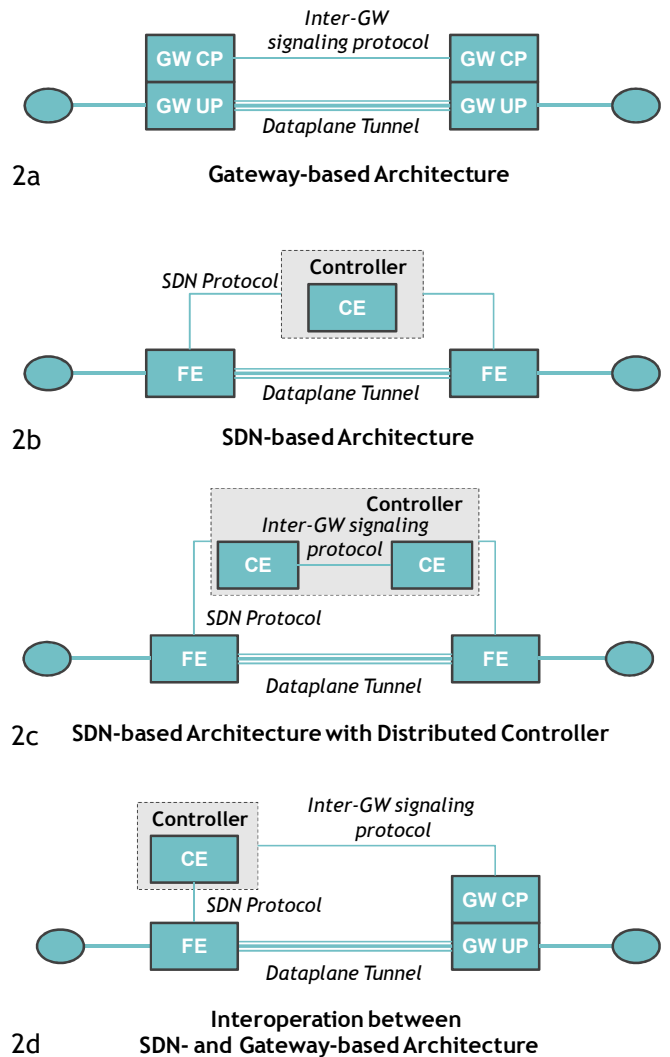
Inter-GW signaling protocol

GW CP

GW CP

GW UP

GW UP

Dataplane Tunnel

2a

Gateway-based Architecture

SDN Protocol

Controller

CE

FE

FE

Dataplane Tunnel

2b

SDN-based Architecture

Controller

Inter-GW signaling protocol

CE

CE

SDN Protocol

FE

FE

Dataplane Tunnel

2c

SDN-based Architecture with Distributed Controller

Controller

Inter-GW signaling protocol

CE

SDN Protocol

GW CP

FE

GW UP

Dataplane Tunnel

2d

Interoperation between SDN- and Gateway-based Architecture